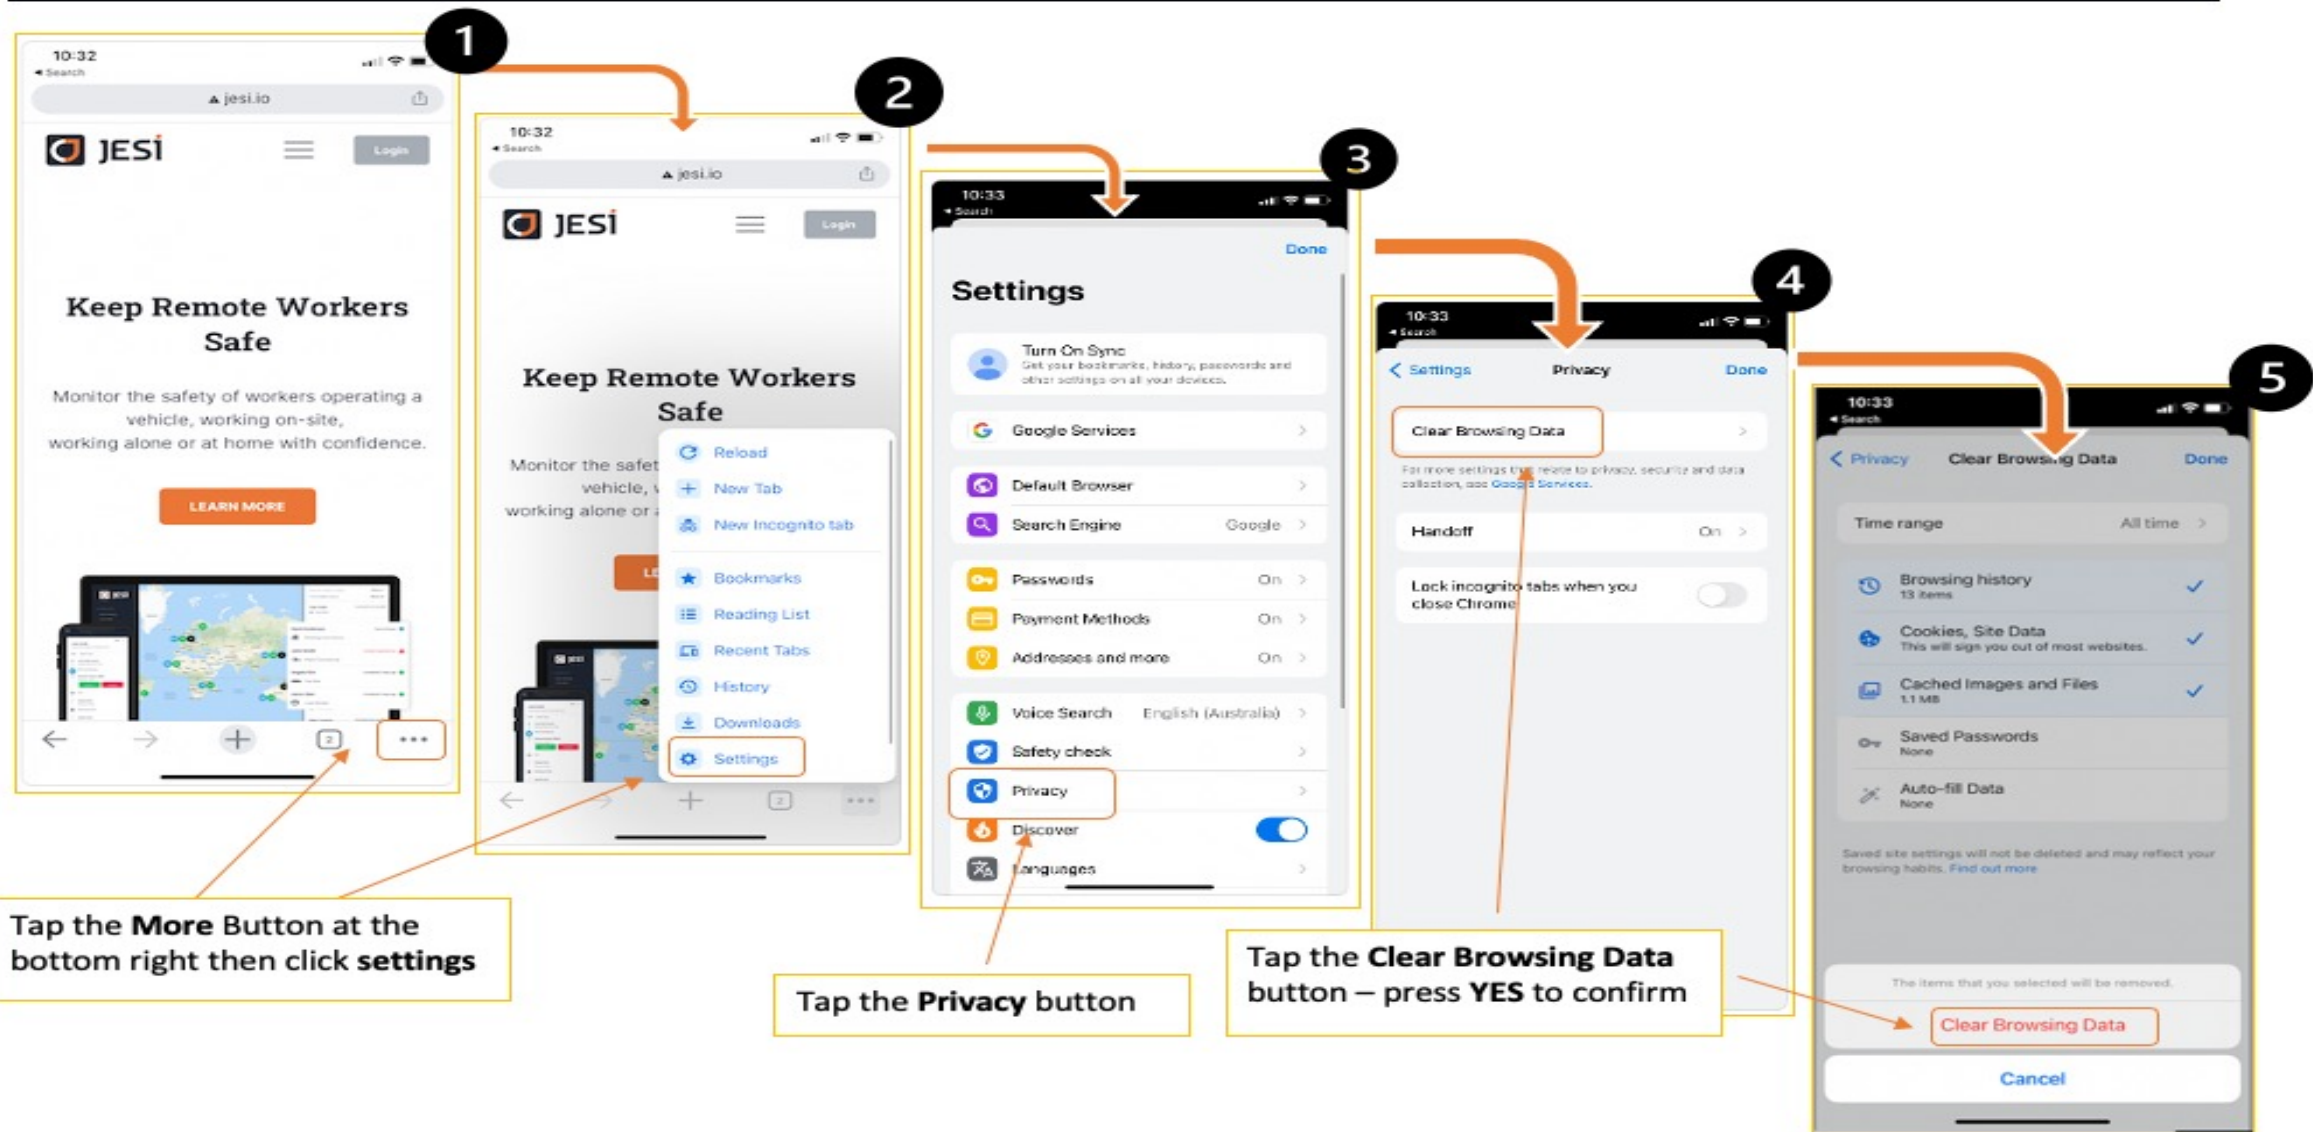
1

10:32
◂ Search
jesi.io
JESi
Login
Keep Remote Workers Safe
Monitor the safety of workers operating a vehicle, working on-site, working alone or at home with confidence.
LEARN MORE
2

2

10:32
◂ Search
jesi.io
JESi
Login
Keep Remote Workers Safe
Monitor the safet vehicle, working alone or
Reload
New Tab
New Incognito tab
Bookmarks
Reading List
Recent Tabs
History
Downloads
Settings
2

3

10:33
◂ Search
Done
Settings
Turn On Sync
Get your bookmarks, history, passwords and other settings on all your devices.
Google Services
Default Browser
Search Engine Google
Passwords On
Payment Methods On
Addresses and more On
Voice Search English (Australia)
Safety check
Privacy
Discover
Languages

4

10:33
◂ Search
Settings Privacy Done
Clear Browsing Data
For more settings that relate to privacy, security and data collection, see Google Services.
Handoff On
Lock incognito tabs when you close Chrome

5

10:33
◂ Search
Privacy Clear Browsing Data Done
Time range All time
Browsing history
13 items
Cookies, Site Data
This will sign you out of most websites.
Cached Images and Files
1.1 MB
Saved Passwords
None
Auto-fill Data
None
Saved site settings will not be deleted and may reflect your browsing habits. Find out more
The items that you selected will be removed.
Clear Browsing Data
Cancel

Tap the **More** Button at the bottom right then click **settings**

Tap the **Privacy** button

Tap the **Clear Browsing Data** button – press **YES** to confirm